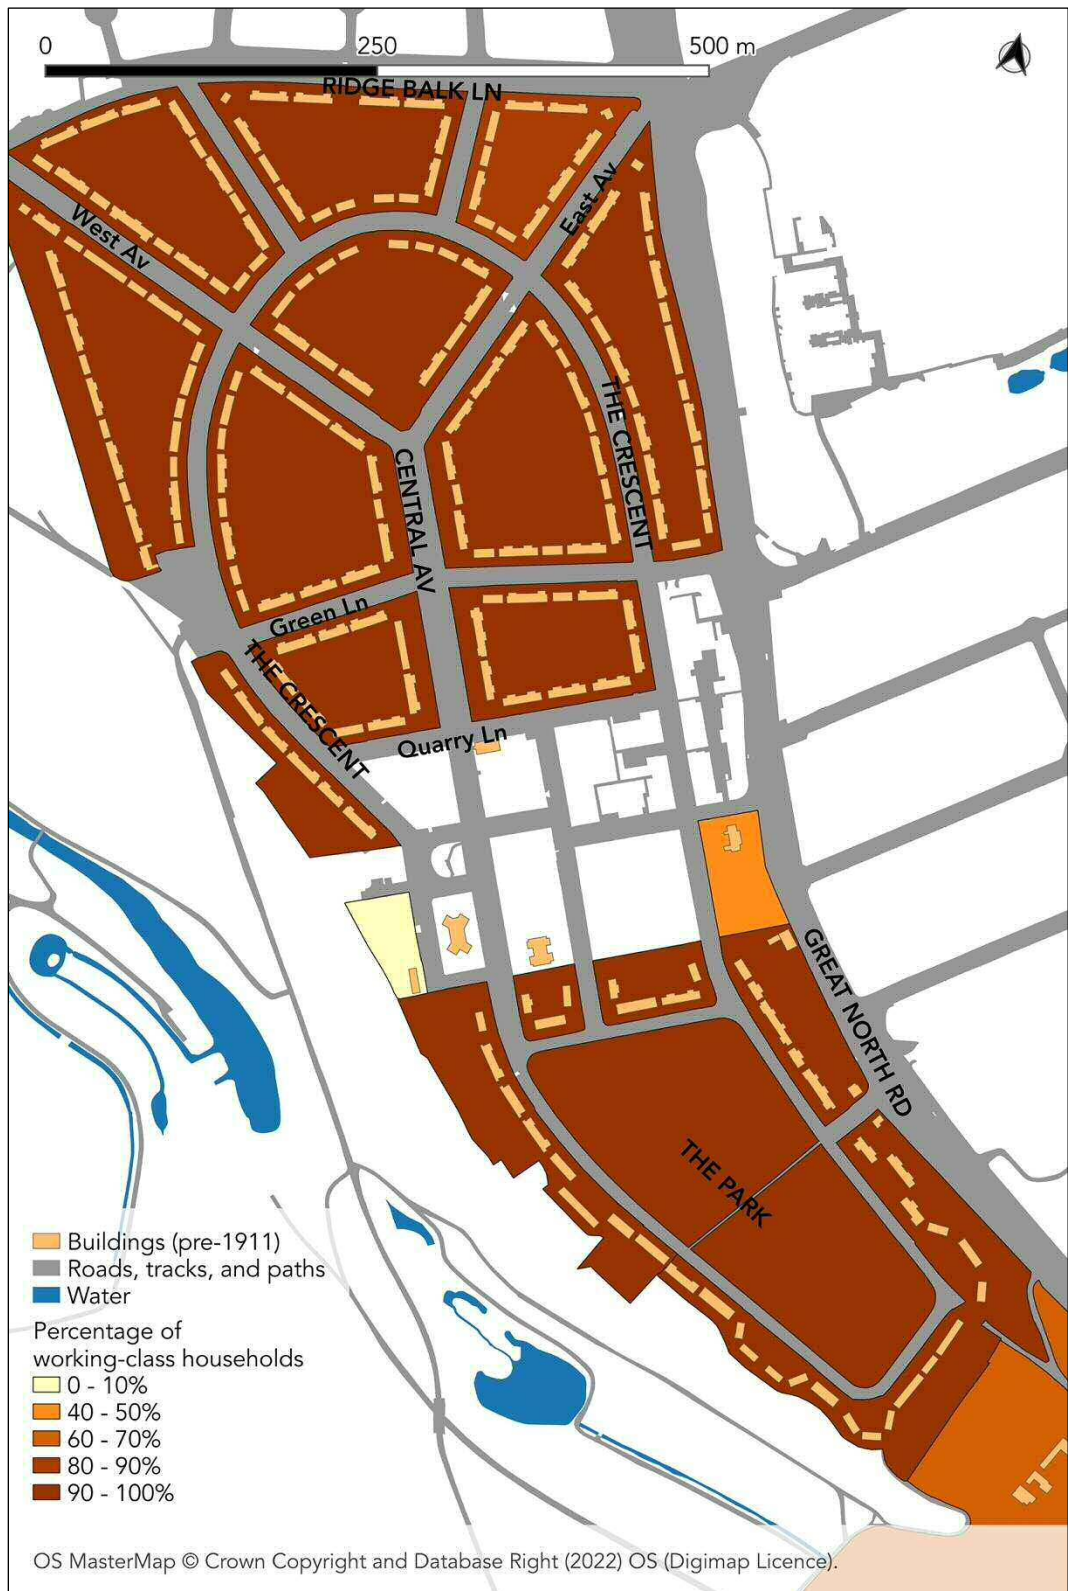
0
250
500 m

RIDGE BALK LN
West Av
East Av
THE CRESCENT
CENTRAL AV
Green Ln
THE CRESCENT
Quarry Ln
GREAT NORTH RD
THE PARK

Buildings (pre-1911)
Roads, tracks, and paths
Water
Percentage of working-class households
0 - 10%
40 - 50%
60 - 70%
80 - 90%
90 - 100%

OS MasterMap © Crown Copyright and Database Right (2022) OS (Digimap Licence).